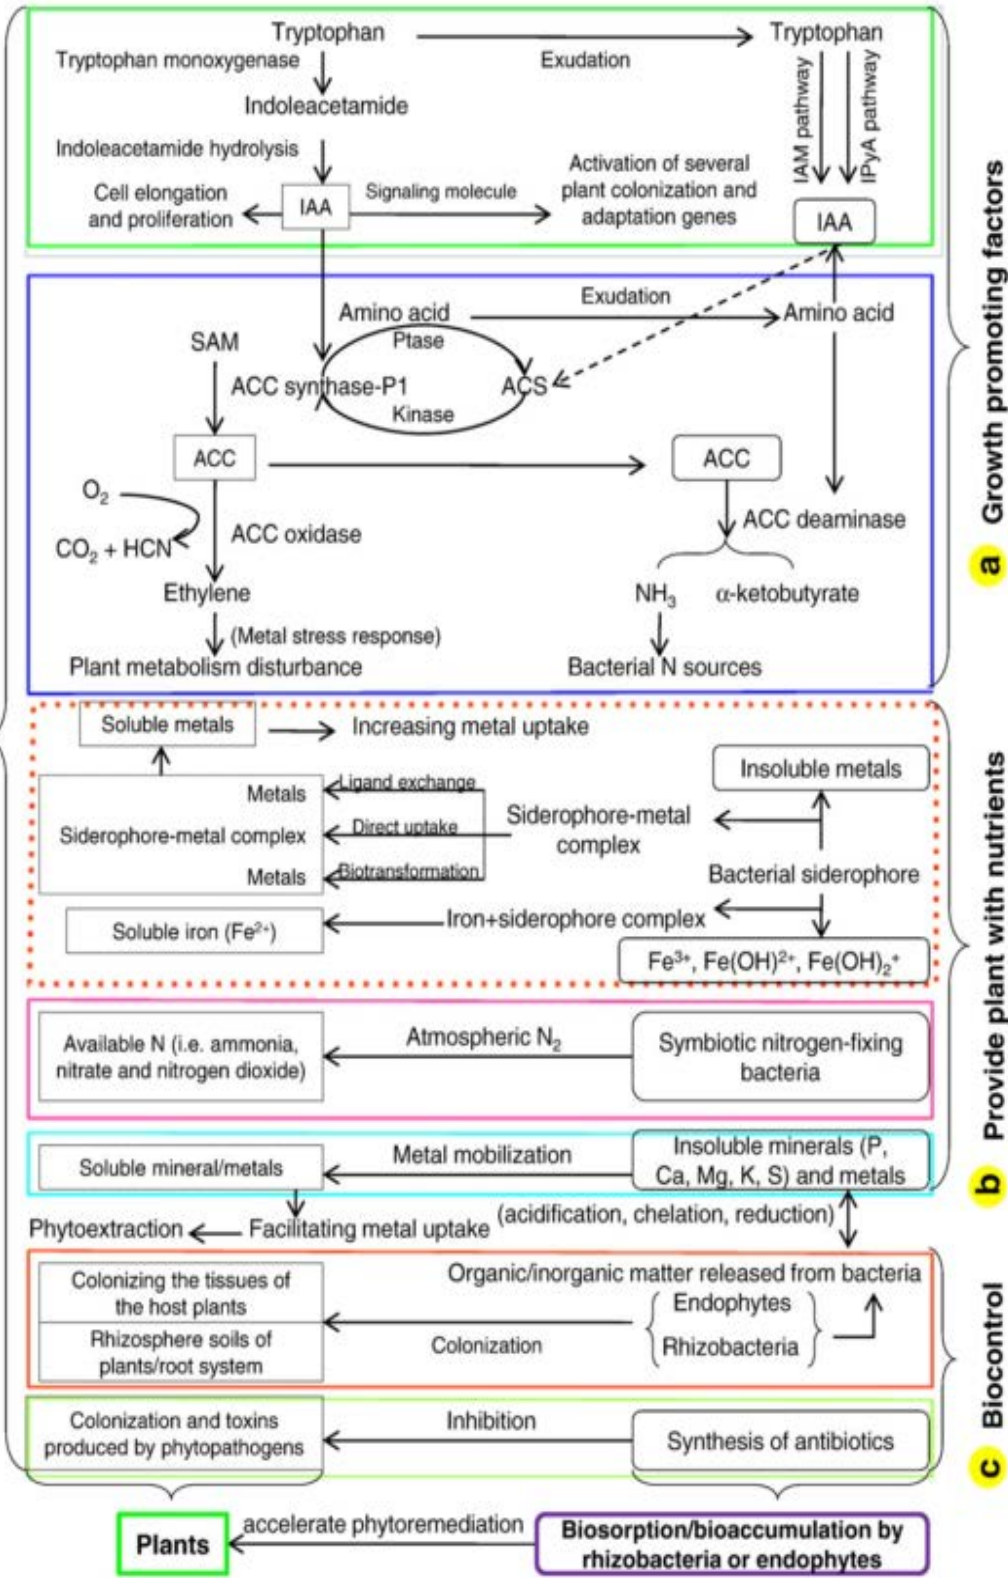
Tryptophan
Tryptophan monoxygenase
Indoleacetamide
Indoleacetamide hydrolysis
Cell elongation and proliferation
IAA
Signaling molecule
Exudation
Tryptophan
IAM pathway
IPyA pathway
Activation of several plant colonization and adaptation genes
IAA

Amino acid
Exudation
Amino acid
SAM
Ptase
ACC synthase-P1
ACS
Kinase
ACC
ACC
$O_2$
$CO_2$ + HCN
ACC oxidase
ACC deaminase
Ethylene
$NH_3$
α-ketobutyrate
(Metal stress response)
Plant metabolism disturbance
Bacterial N sources

a Growth promoting factors

Soluble metals
Increasing metal uptake
Insoluble metals
Metals
Ligand exchange
Siderophore-metal complex
Direct uptake
Siderophore-metal complex
Metals
Biotransformation
Bacterial siderophore
Soluble iron ($Fe^{2+}$)
Iron+siderophore complex
$Fe^{3+}$, $Fe(OH)^{2+}$, $Fe(OH)_2^+$

Available N (i.e. ammonia, nitrate and nitrogen dioxide)
Atmospheric $N_2$
Symbiotic nitrogen-fixing bacteria

Soluble mineral/metals
Metal mobilization
Insoluble minerals (P, Ca, Mg, K, S) and metals
Phytoextraction
Facilitating metal uptake
(acidification, chelation, reduction)

b Provide plant with nutrients

Colonizing the tissues of the host plants
Rhizosphere soils of plants/root system
Organic/inorganic matter released from bacteria
Endophytes
Colonization
Rhizobacteria
Colonization and toxins produced by phytopathogens
Inhibition
Synthesis of antibiotics

c Biocontrol

Plants
accelerate phytoremediation
Biosorption/bioaccumulation by rhizobacteria or endophytes